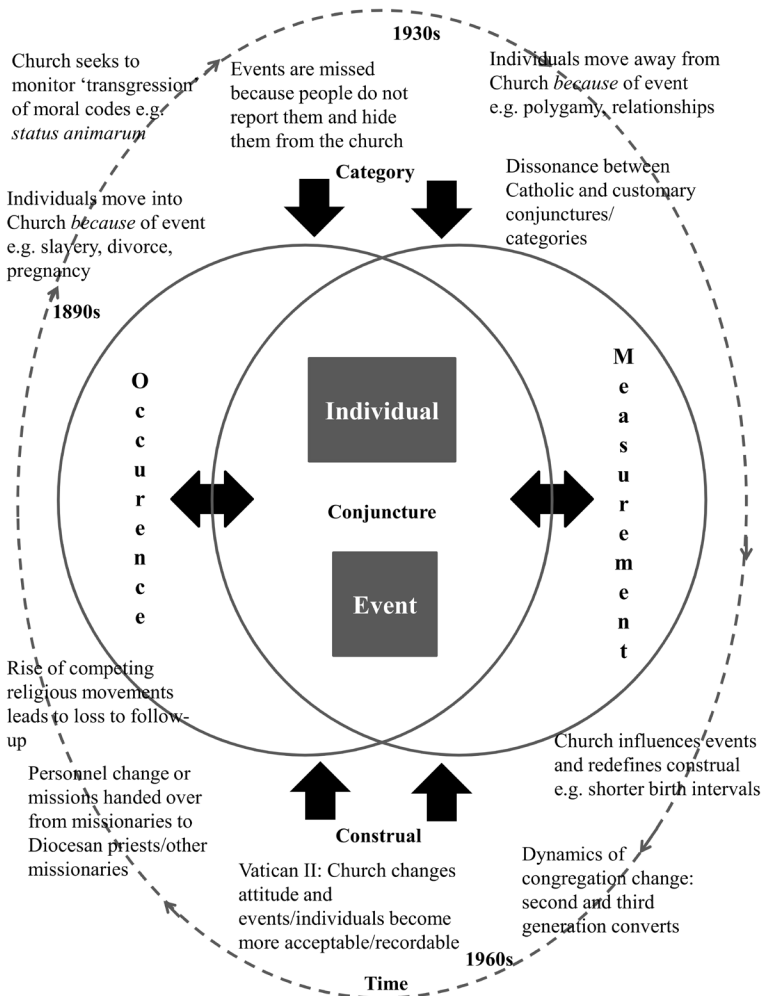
Church seeks to monitor ‘transgression of moral codes e.g. *status animarum*

1930s

Events are missed because people do not report them and hide them from the church

Individuals move away from Church *because* of event e.g. polygamy, relationships

Category

Dissonance between Catholic and customary conjunctures/ categories

Individuals move into Church *because* of event e.g. slavery, divorce, pregnancy

1890s

Occurence

Individual

Conjuncture

Event

Measurement

Rise of competing religious movements leads to loss to follow-up

Church influences events and redefines construal e.g. shorter birth intervals

Personnel change or missions handed over from missionaries to Diocesan priests/other missionaries

Construal

Vatican II: Church changes attitude and events/individuals become more acceptable/recordable

Dynamics of congregation change: second and third generation converts

1960s

Time